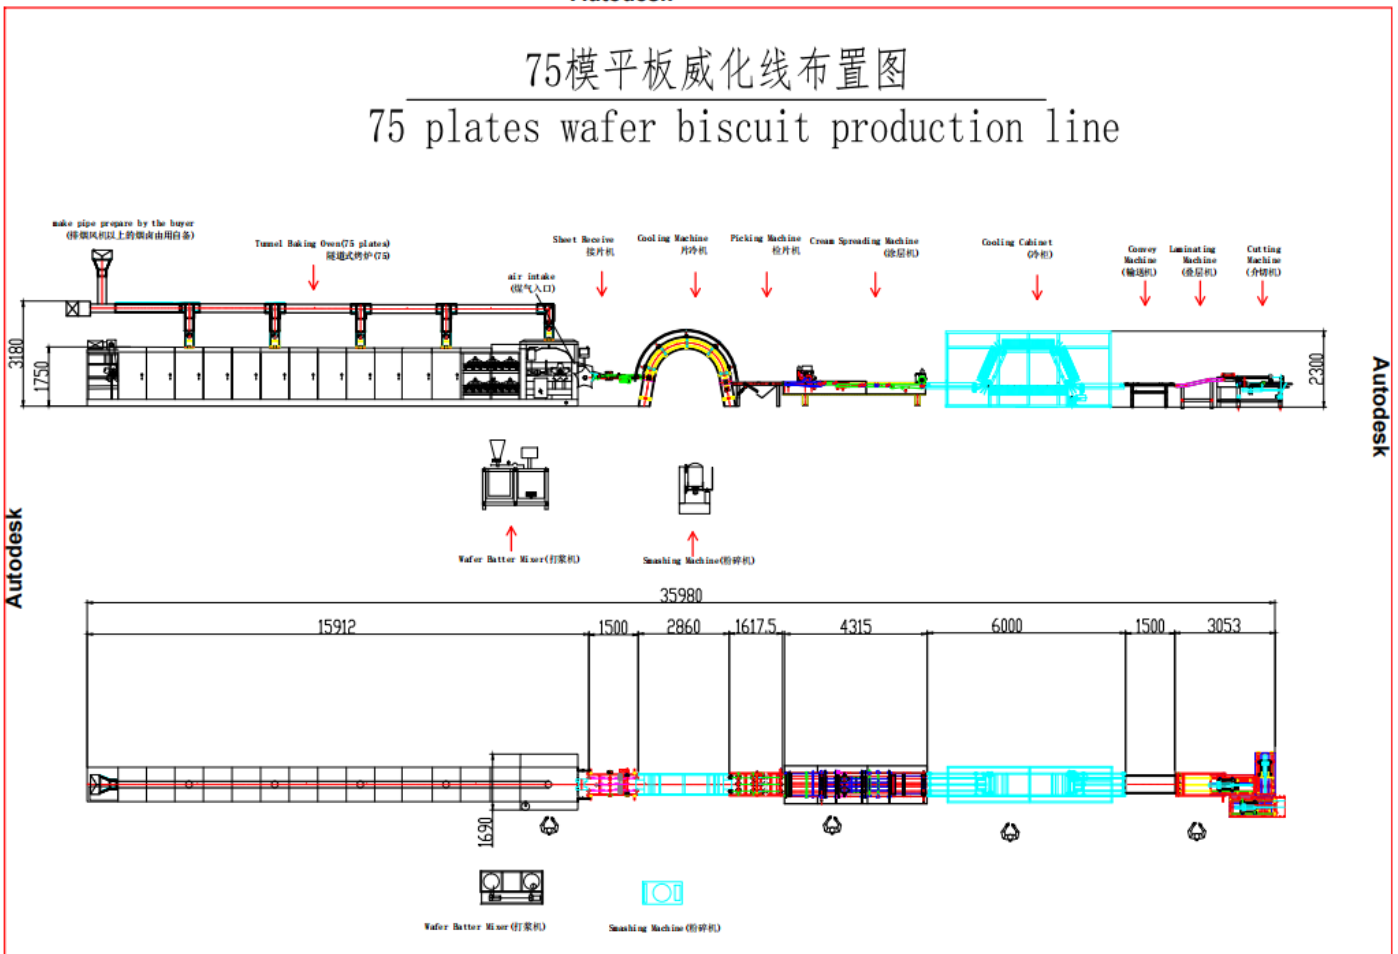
75模平板威化线布置图
75 plates wafer biscuit production line

make pipe prepare by the buyer
(排烟风机以上的烟囱由用自备)

Tunnel Baking Oven(75 plates)
隧道式烤炉(75)

air intake
(煤气入口)

Sheet Receive
接片机

Cooling Machine
冷却机

Picking Machine
检片机

Cream Spreading Machine
(涂层机)

Cooling Cabinet
(冷柜)

Convey Machine
(输送机)

Laminating Machine
(叠层机)

Cutting Machine
(切机)

3180
1750
2300

Autodesk
Autodesk

Wafer Batter Mixer(打浆机)
Smashing Machine(粉碎机)

35980
15912
1500
2860
1617.5
4315
6000
1500
3053
1690

Wafer Batter Mixer(打浆机)
Smashing Machine(粉碎机)